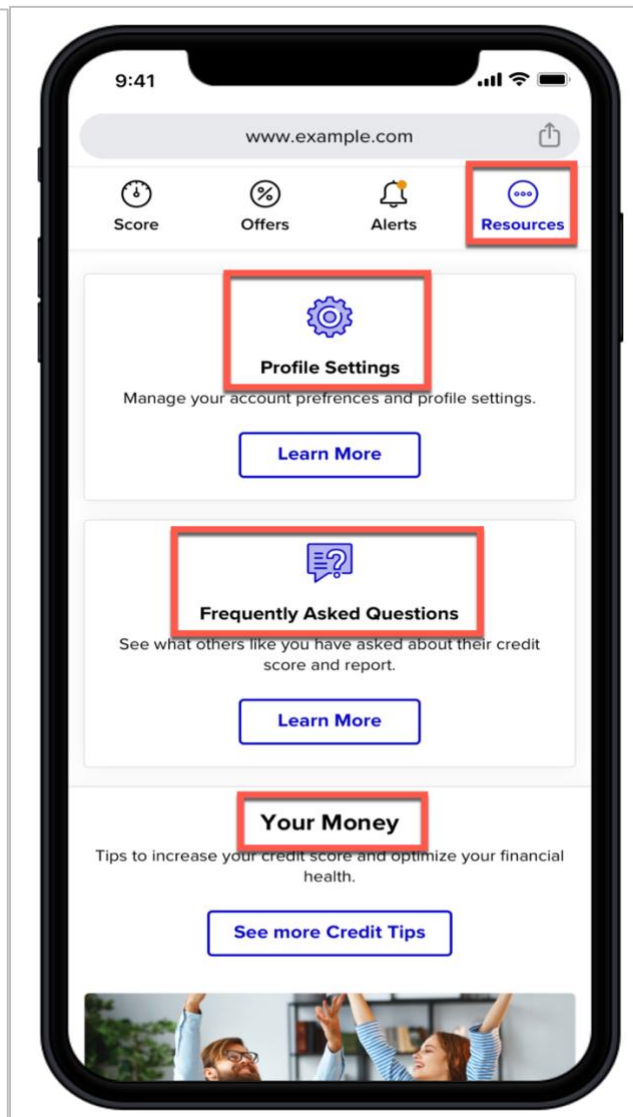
9:41

www.example.com

Score
Offers
Alerts
Resources

Profile Settings

Manage your account prefrences and profile settings.

Learn More

Frequently Asked Questions

See what others like you have asked about their credit score and report.

Learn More

Your Money

Tips to increase your credit score and optimize your financial health.

See more Credit Tips